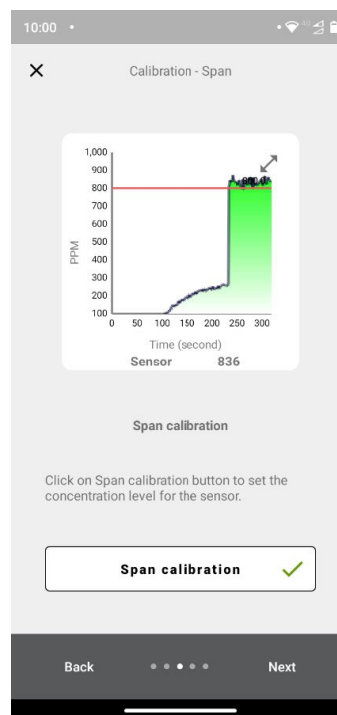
10:00

×

Calibration - Span

1,000
900
800
700
600
500
400
300
200
100

PPM

0 50 100 150 200 250 300

Time (second)

Sensor 836

Span calibration

Click on Span calibration button to set the concentration level for the sensor.

Span calibration

Back

Next